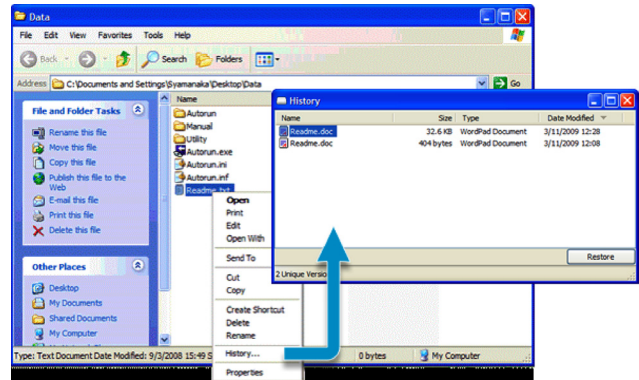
Data

File Edit View Favorites Tools Help

Back Search Folders

Address C:\Documents and Settings\Syamanaka\Desktop\Data Go

File and Folder Tasks

Rename this file
Move this file
Copy this file
Publish this file to the Web
E-mail this file
Print this file
Delete this file

Other Places

Desktop
My Documents
Shared Documents
My Computer

Name
Autorun
Manual
Utility
Autorun.exe
Autorun.ini
Autorun.inf
Readme.txt

Open
Print
Edit
Open With
Send To
Cut
Copy
Create Shortcut
Delete
Rename
History...
Properties

History

| Name | Size | Type | Date Modified |
|---|---|---|---|
| Readme.doc | 32.6 KB | WordPad Document | 3/11/2009 12:28 |
| Readme.doc | 404 bytes | WordPad Document | 3/11/2009 12:08 |

2 Unique Versio
Restore

Type: Text Document Date Modified: 9/3/2008 15:49 S 0 bytes My Computer